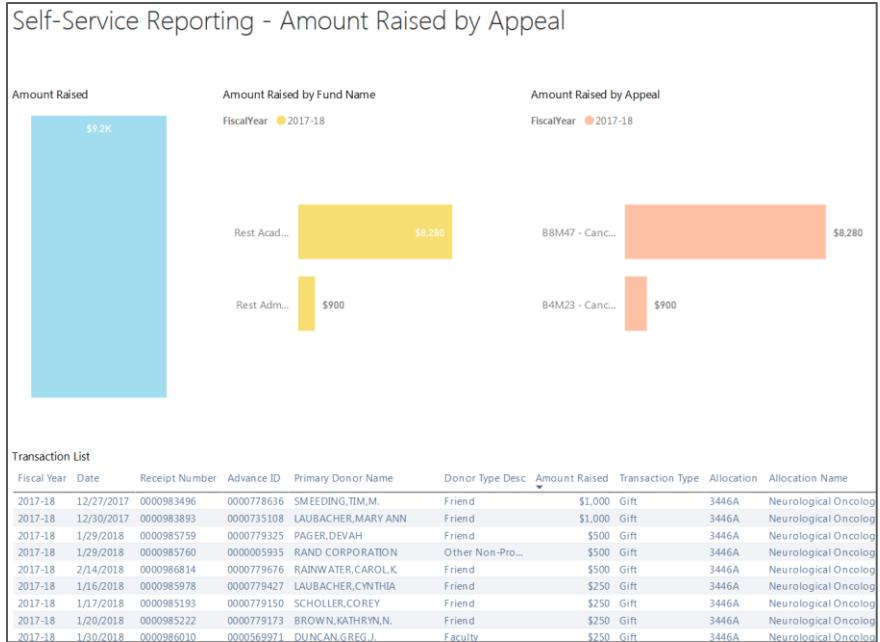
Self-Service Reporting - Amount Raised by Appeal

Amount Raised

$9.2K

Amount Raised by Fund Name

FiscalYear 2017-18

Rest Acad...

$8,280

Rest Adm...

$900

Amount Raised by Appeal

FiscalYear 2017-18

B8M47 - Canc...

$8,280

B4M23 - Canc...

$900

Transaction List

| Fiscal Year | Date | Receipt Number | Advance ID | Primary Donor Name | Donor Type Desc | Amount Raised | Transaction Type | Allocation | Allocation Name |
|---|---|---|---|---|---|---|---|---|---|
| 2017-18 | 12/27/2017 | 0000983496 | 0000778636 | SMEEDING,TIM,M. | Friend | $1,000 | Gift | 3446A | Neurological Oncolog |
| 2017-18 | 12/30/2017 | 0000983893 | 0000735108 | LAUBACHER,MARY ANN | Friend | $1,000 | Gift | 3446A | Neurological Oncolog |
| 2017-18 | 1/29/2018 | 0000985759 | 0000779325 | PAGER,DEVAH | Friend | $500 | Gift | 3446A | Neurological Oncolog |
| 2017-18 | 1/29/2018 | 0000985760 | 0000005935 | RAND CORPORATION | Other Non-Pro... | $500 | Gift | 3446A | Neurological Oncolog |
| 2017-18 | 2/14/2018 | 0000986814 | 0000779676 | RAINWATER,CAROL,K. | Friend | $500 | Gift | 3446A | Neurological Oncolog |
| 2017-18 | 1/16/2018 | 0000985978 | 0000779427 | LAUBACHER,CYNTHIA | Friend | $250 | Gift | 3446A | Neurological Oncolog |
| 2017-18 | 1/17/2018 | 0000985193 | 0000779150 | SCHOLLER,COREY | Friend | $250 | Gift | 3446A | Neurological Oncolog |
| 2017-18 | 1/20/2018 | 0000985222 | 0000779173 | BROWN,KATHRYN,N. | Friend | $250 | Gift | 3446A | Neurological Oncolog |
| 2017-18 | 1/30/2018 | 0000986010 | 0000569971 | DUNCAN,GREG,J. | Faculty | $250 | Gift | 3446A | Neurological Oncolog |